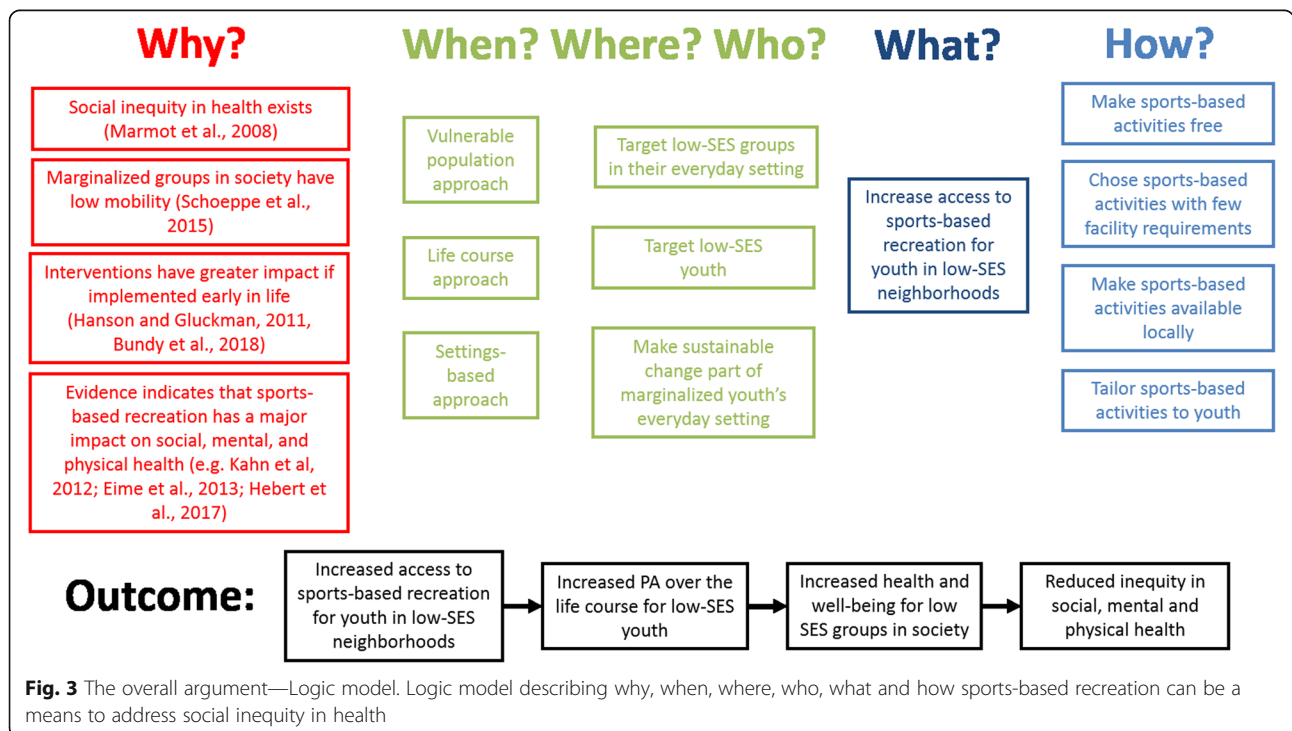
Why?

Social inequity in health exists (Marmot et al., 2008)

Marginalized groups in society have low mobility (Schoeppe et al., 2015)

Interventions have greater impact if implemented early in life (Hanson and Gluckman, 2011, Bundy et al., 2018)

Evidence indicates that sports-based recreation has a major impact on social, mental, and physical health (e.g. Kahn et al, 2012; Eime et al., 2013; Hebert et al., 2017)

When? Where? Who?

Vulnerable population approach

Target low-SES groups in their everyday setting

Life course approach

Target low-SES youth

Settings-based approach

Make sustainable change part of marginalized youth's everyday setting

What?

Increase access to sports-based recreation for youth in low-SES neighborhoods

How?

Make sports-based activities free

Chose sports-based activities with few facility requirements

Make sports-based activities available locally

Tailor sports-based activities to youth

Outcome:

Increased access to sports-based recreation for youth in low-SES neighborhoods

Increased PA over the life course for low-SES youth

Increased health and well-being for low SES groups in society

Reduced inequity in social, mental and physical health

**Fig. 3** The overall argument—Logic model. Logic model describing why, when, where, who, what and how sports-based recreation can be a means to address social inequity in health